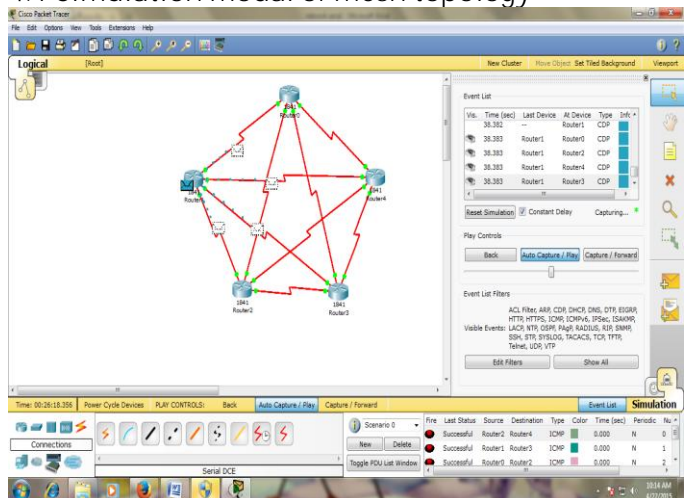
Cisco Packet Tracer
File Edit Options View Tools Extensions Help
Logical [Root] New Cluster Move Object Set Tiled Background Viewport

1841 Router0
Router1
1841 Router4
1841 Router2
1841 Router3

Event List
| Vis. | Time (sec) | Last Device | At Device | Type | Info |
|---|---|---|---|---|---|
| | 38.382 | -- | Router1 | CDP | |
| | 38.383 | Router1 | Router0 | CDP | |
| | 38.383 | Router1 | Router2 | CDP | |
| | 38.383 | Router1 | Router4 | CDP | |
| | 38.383 | Router1 | Router3 | CDP | |

Reset Simulation Constant Delay Capturing...

Play Controls
Back Auto Capture / Play Capture / Forward

Event List Filters
Visible Events: ACL Filter, ARP, CDP, DHCP, DNS, DTP, EIGRP, HTTP, HTTPS, ICMP, ICMPv6, IPSec, ISAKMP, LACP, NTP, OSPF, PAgP, RADIUS, RIP, SNMP, SSH, STP, SYSLOG, TACACS, TCP, TFTP, Telnet, UDP, VTP

Edit Filters Show All

Time: 00:26:18.356 Power Cycle Devices PLAY CONTROLS: Back Auto Capture / Play Capture / Forward Event List Simulation

Connections
Serial DCE
Scenario 0
New Delete
Toggle PDU List Window

| Fire | Last Status | Source | Destination | Type | Color | Time (sec) | Periodic | Nu |
|---|---|---|---|---|---|---|---|---|
| | Successful | Router2 | Router4 | ICMP | | 0.000 | N | 0 |
| | Successful | Router1 | Router3 | ICMP | | 0.000 | N | 1 |
| | Successful | Router0 | Router2 | ICMP | | 0.000 | N | 2 |

10:14 AM
4/22/2015